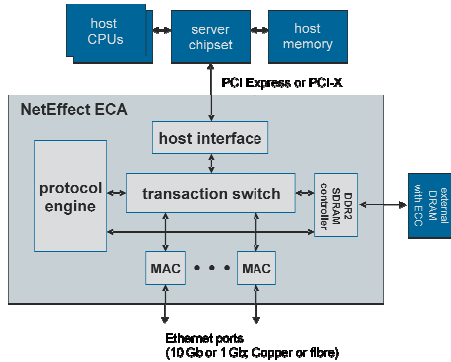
host CPUs

server chipset

host memory

PCI Express or PCI-X

NetEffect ECA

host interface

protocol engine

transaction switch

DDR2 SDRAM controller

external DRAM with ECC

MAC

• • •

MAC

Ethernet ports
(10 Gb or 1 Gb; Copper or fibre)